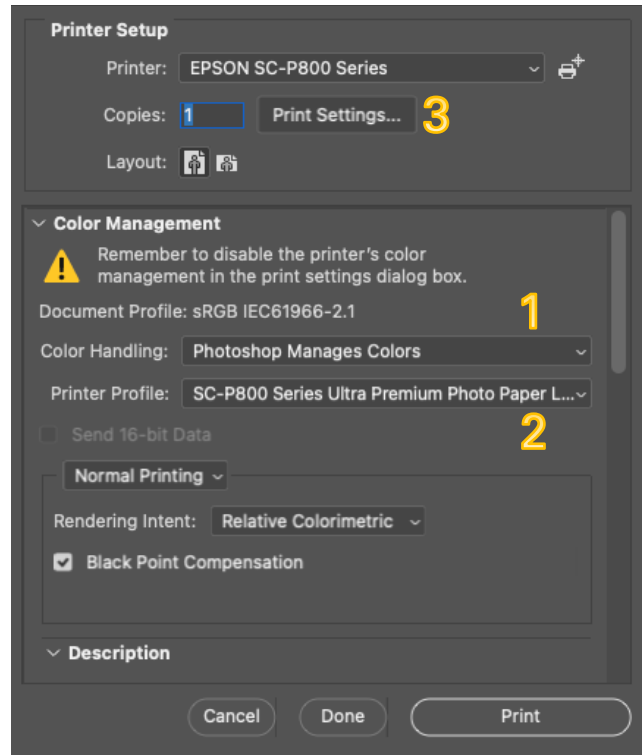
Printer Setup

Printer: EPSON SC-P800 Series

Copies: 1 Print Settings... 3

Layout:

Color Management

Remember to disable the printer's color management in the print settings dialog box.

Document Profile: sRGB IEC61966-2.1 1

Color Handling: Photoshop Manages Colors

Printer Profile: SC-P800 Series Ultra Premium Photo Paper L...

2

Send 16-bit Data

Normal Printing

Rendering Intent: Relative Colorimetric

Black Point Compensation

Description

Cancel Done Print